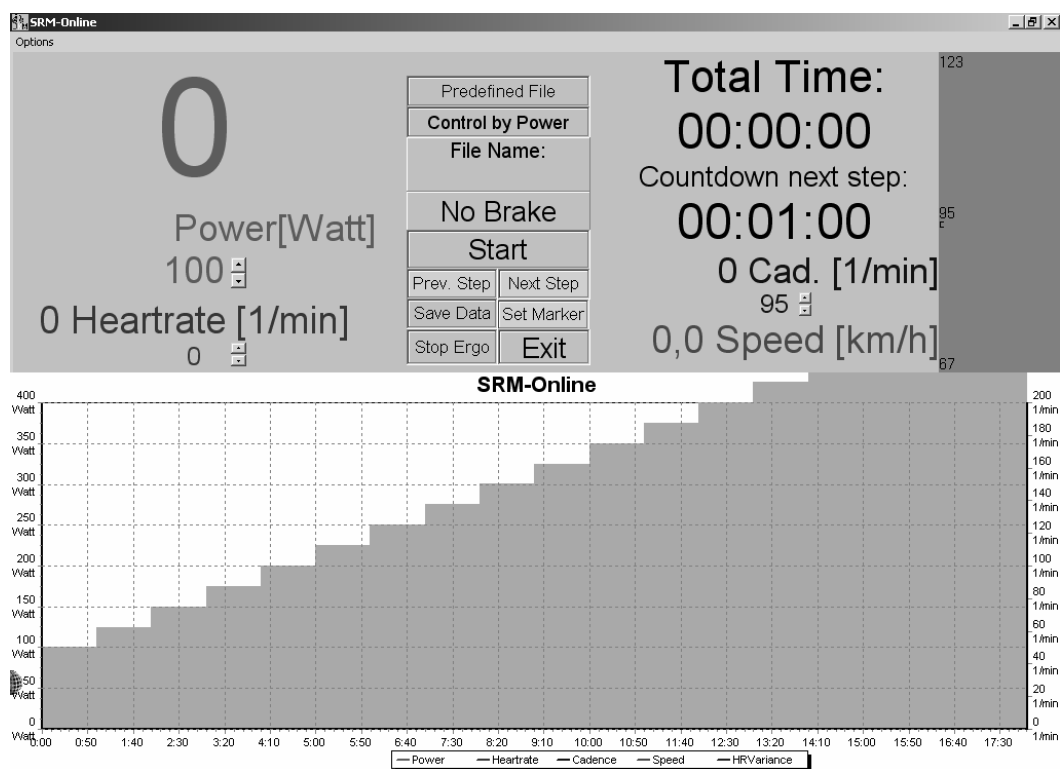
SRM-Online
Options

0
Power[Watt]
100
0 Heartrate [1/min]
0

Predefined File
Control by Power
File Name:
No Brake
Start
Prev. Step
Next Step
Save Data
Set Marker
Stop Ergo
Exit

Total Time:
00:00:00
Countdown next step:
00:01:00
0 Cad. [1/min]
95
0,0 Speed [km/h]

123
95
67

SRM-Online

400 Watt
350 Watt
300 Watt
250 Watt
200 Watt
150 Watt
100 Watt
50 Watt
0 Watt

200 1/min
180 1/min
160 1/min
140 1/min
120 1/min
100 1/min
80 1/min
60 1/min
40 1/min
20 1/min
0 1/min

0:00 0:50 1:40 2:30 3:20 4:10 5:00 5:50 6:40 7:30 8:20 9:10 10:00 10:50 11:40 12:30 13:20 14:10 15:00 15:50 16:40 17:30

Power Heartrate Cadence Speed HRVariance